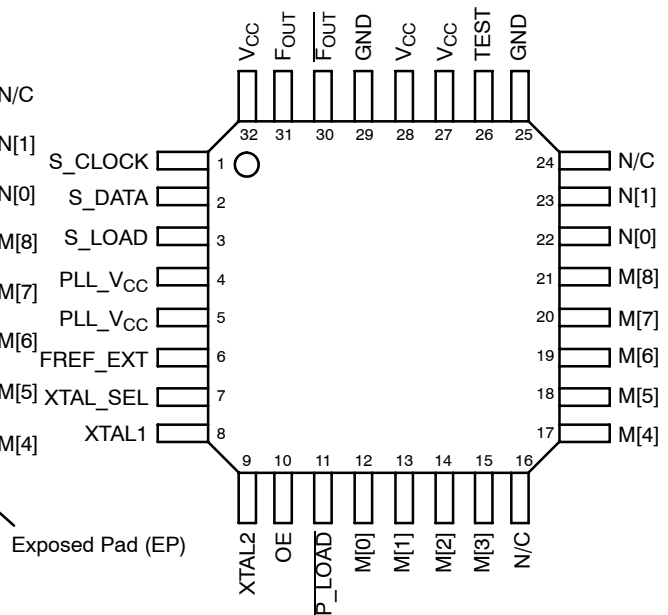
$V_{CC}$
$F_{OUT}$
$\overline{F_{OUT}}$
GND
$V_{CC}$
$V_{CC}$
TEST
GND

32 31 30 29 28 27 26 25

N/C
N[1]
N[0]
M[8]
M[7]
M[6]
M[5]
M[4]

S_CLOCK 1
S_DATA 2
S_LOAD 3
$PLL\_V_{CC}$ 4
$PLL\_V_{CC}$ 5
FREF_EXT 6
XTAL_SEL 7
XTAL1 8

24 N/C
23 N[1]
22 N[0]
21 M[8]
20 M[7]
19 M[6]
18 M[5]
17 M[4]

9 10 11 12 13 14 15 16

XTAL2
OE
P_LOAD
M[0]
M[1]
M[2]
M[3]
N/C

Exposed Pad (EP)